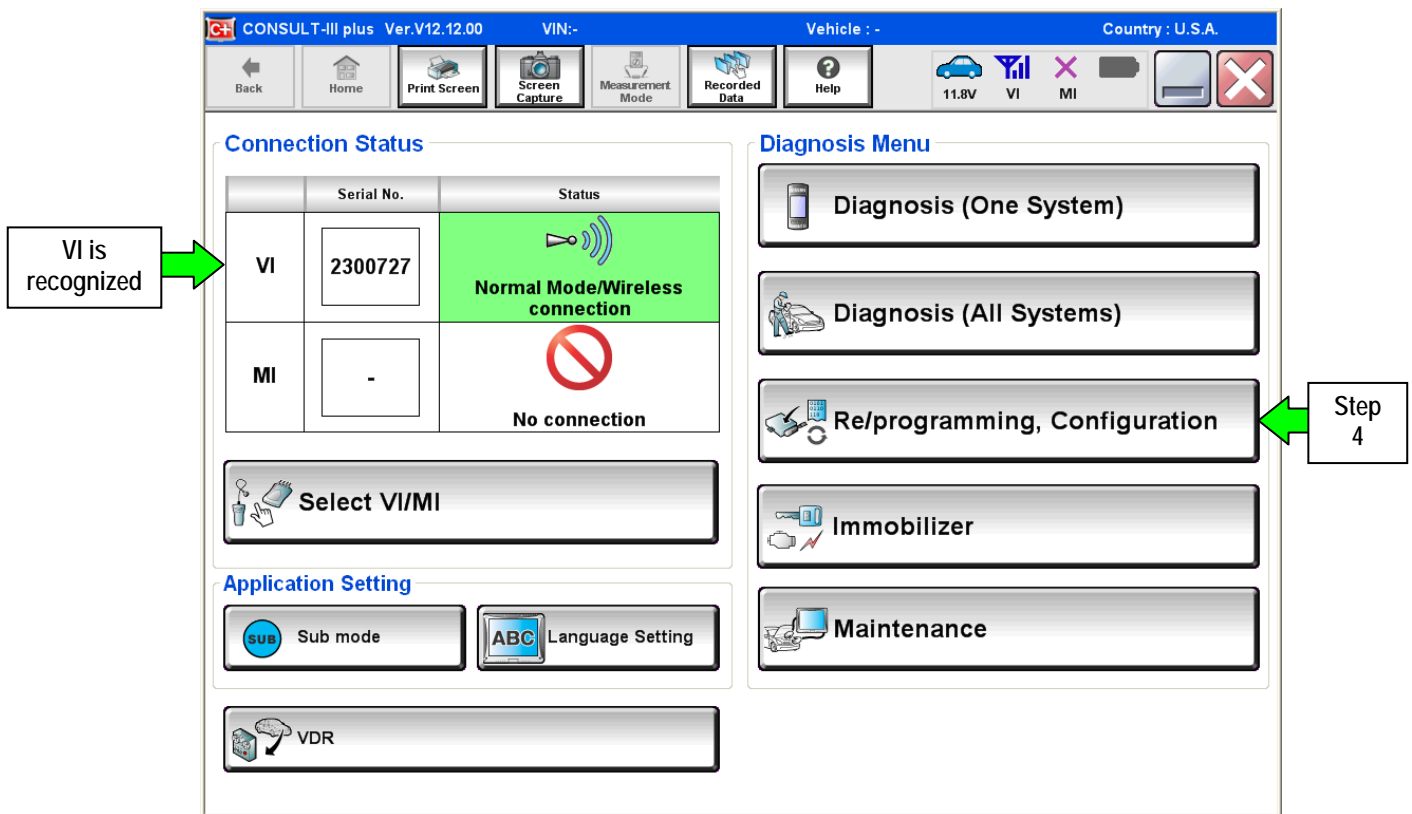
C+ CONSULT-III plus Ver.V12.12.00 VIN:- Vehicle : - Country : U.S.A.

Back Home Print Screen Screen Capture Measurement Mode Recorded Data Help 11.8V VI MI

Connection Status

| | Serial No. | Status |
|---|---|---|
| VI | 2300727 | Normal Mode/Wireless connection |
| MI | - | No connection |

VI is recognized

Select VI/MI

Application Setting

SUB Sub mode

ABC Language Setting

VDR

Diagnosis Menu

Diagnosis (One System)

Diagnosis (All Systems)

Re/programming, Configuration

Step 4

Immobilizer

Maintenance